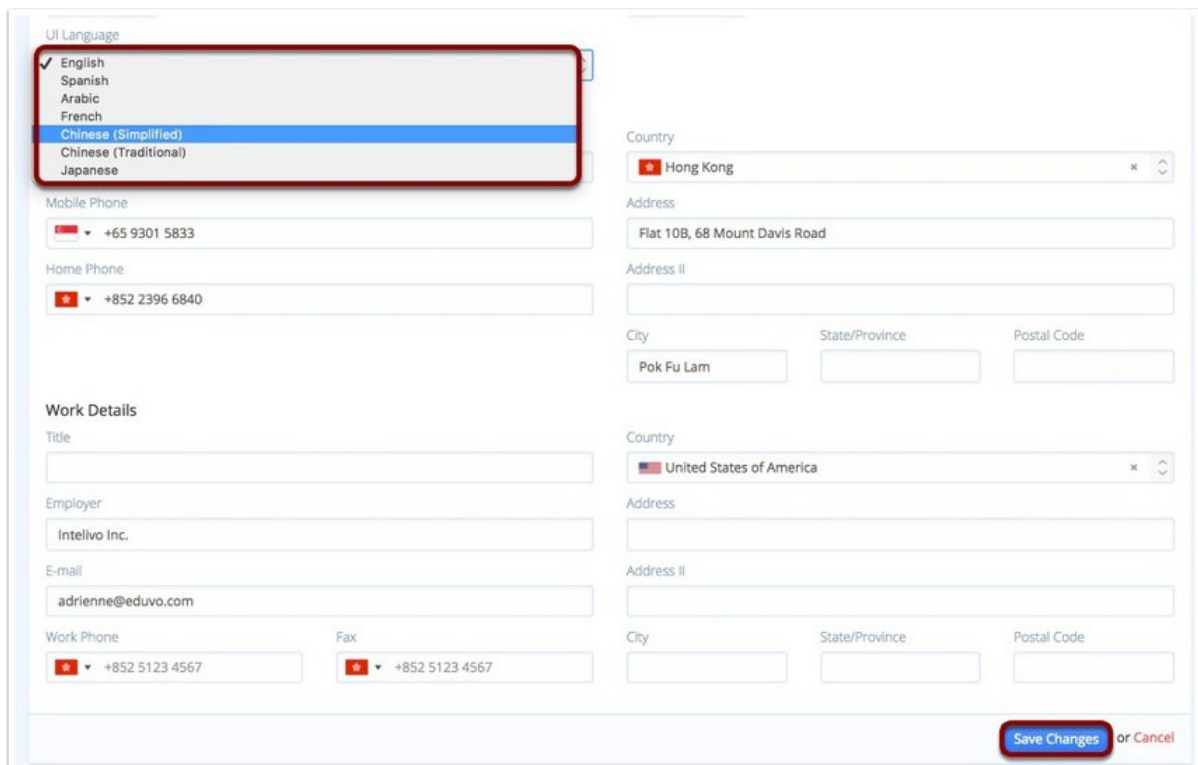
UI Language

✓ English
Spanish
Arabic
French
Chinese (Simplified)
Chinese (Traditional)
Japanese

Country
Hong Kong

Mobile Phone
+65 9301 5833

Address
Flat 10B, 68 Mount Davis Road

Home Phone
+852 2396 6840

Address II

City
Pok Fu Lam

State/Province

Postal Code

Work Details

Title

Country
United States of America

Employer
Intelivo Inc.

Address

E-mail
adrienne@eduvo.com

Address II

Work Phone
+852 5123 4567

Fax
+852 5123 4567

City

State/Province

Postal Code

Save Changes or Cancel